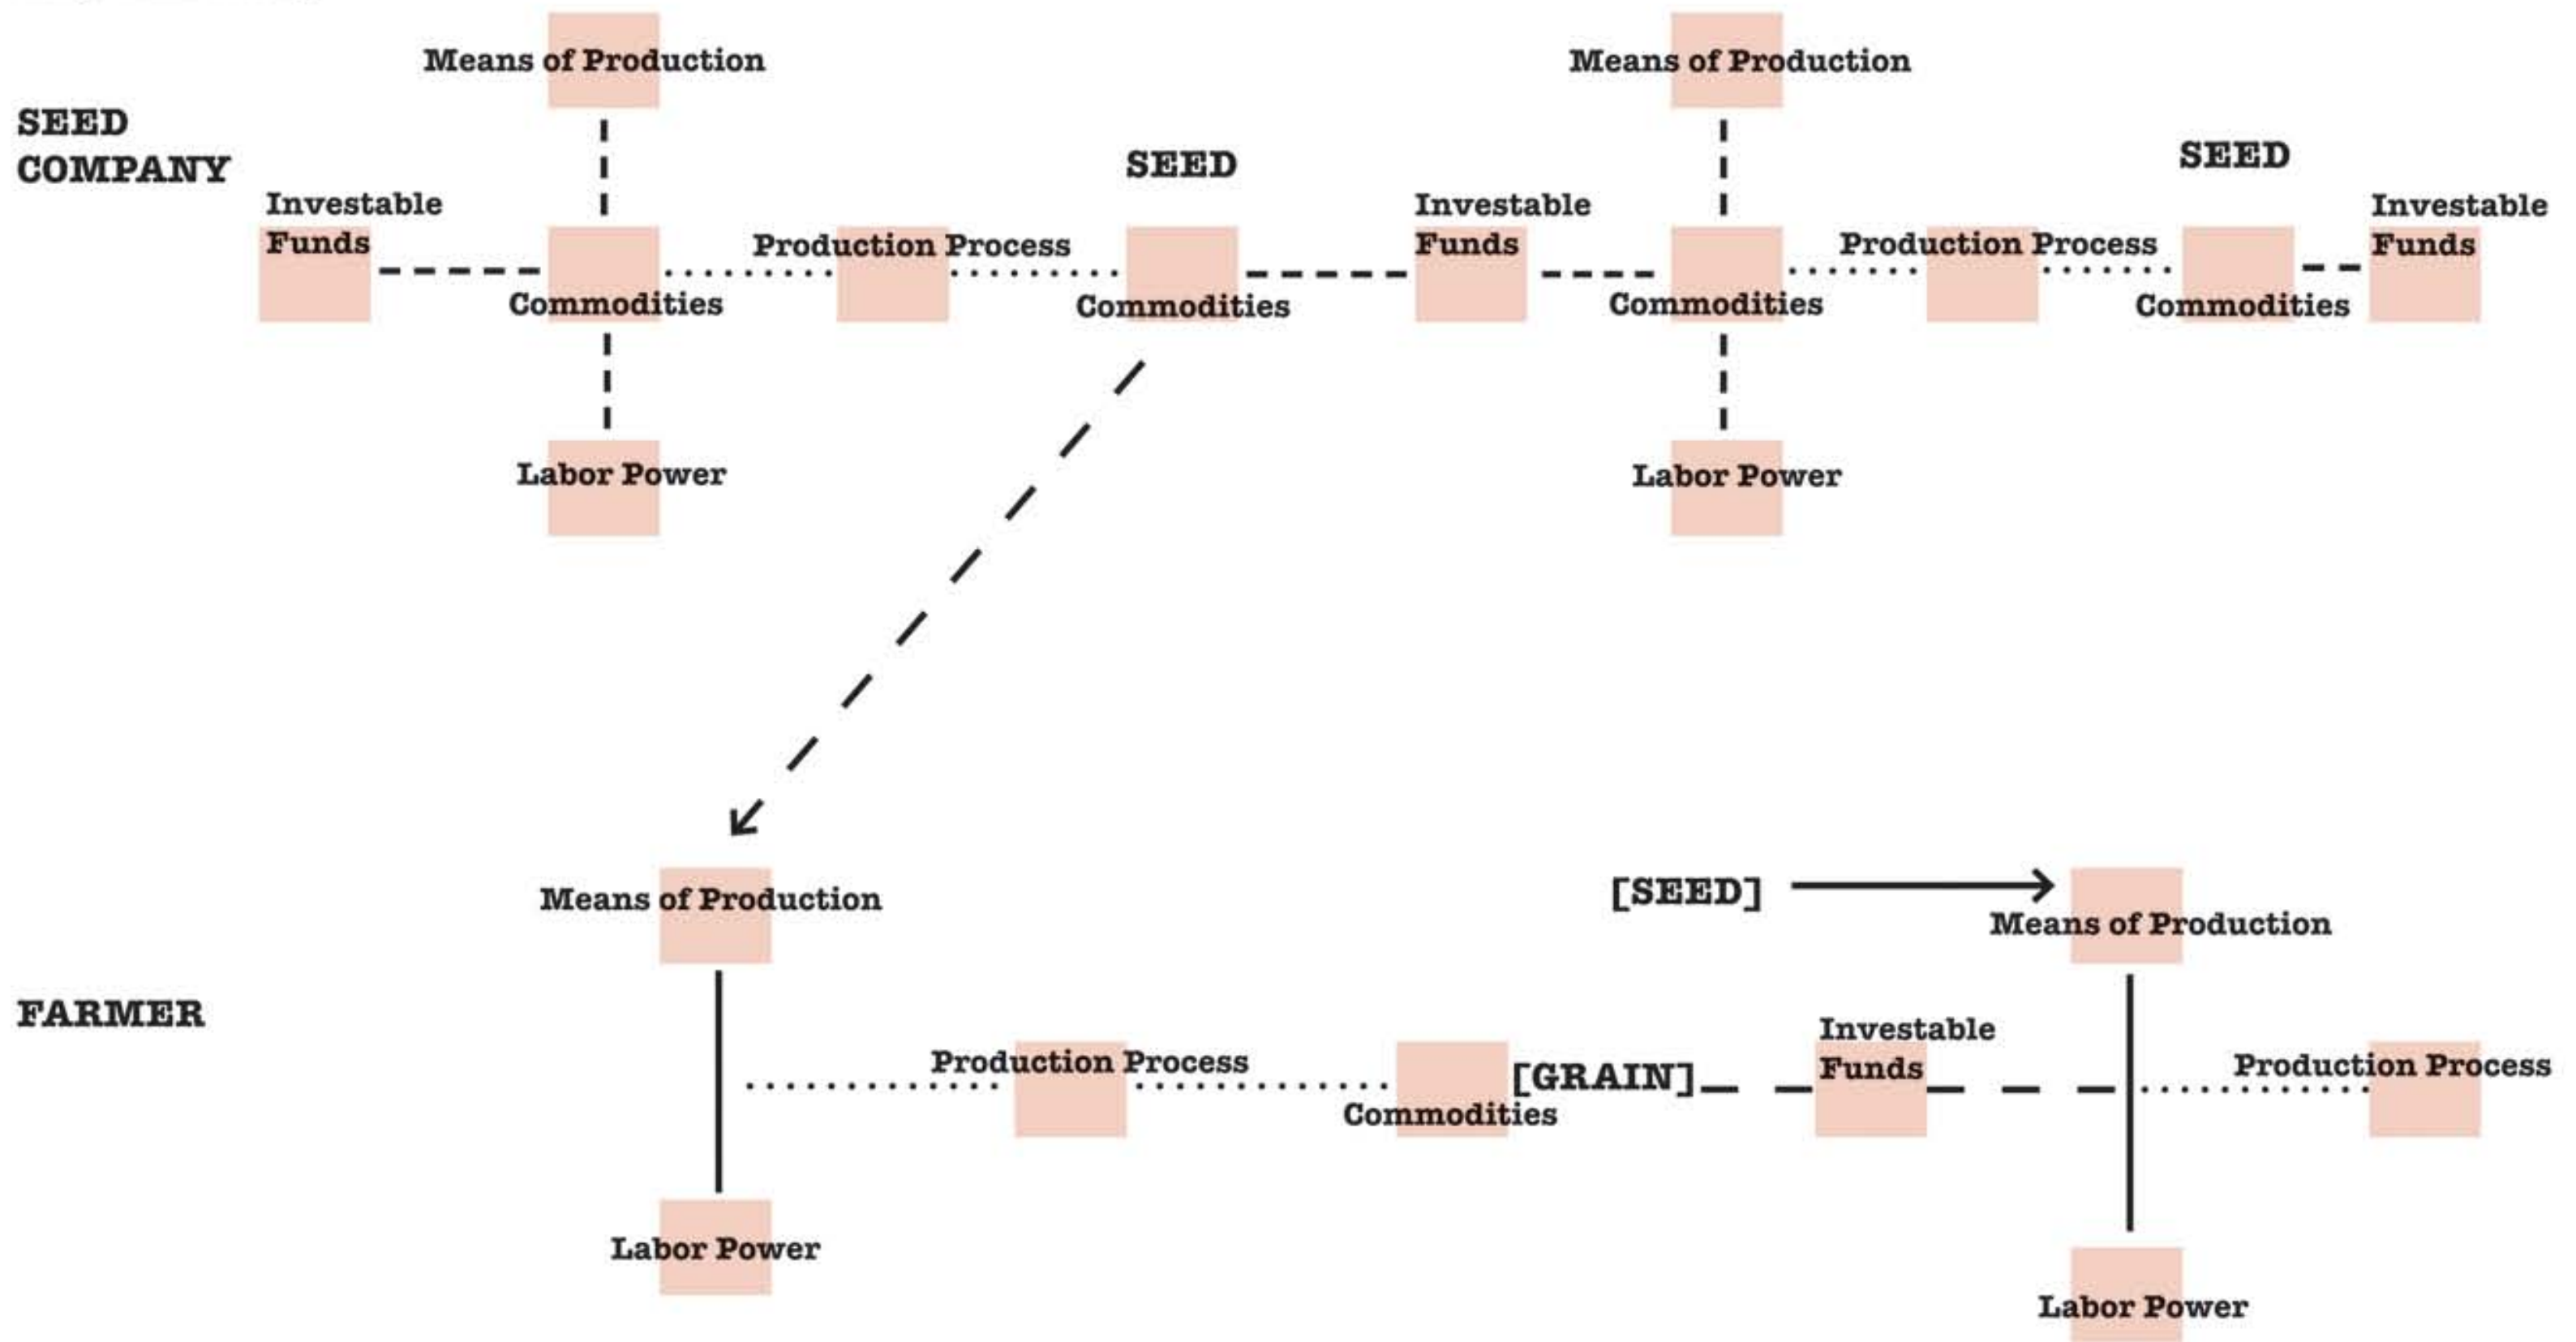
SEED COMPANY

Means of Production

Investable Funds

Commodities

Production Process

SEED

Commodities

Labor Power

Investable Funds

Means of Production

Commodities

Production Process

SEED

Commodities

Investable Funds

Labor Power

FARMER

Means of Production

Production Process

Commodities

[GRAIN]

Investable Funds

Labor Power

[SEED]

Means of Production

Production Process

Labor Power